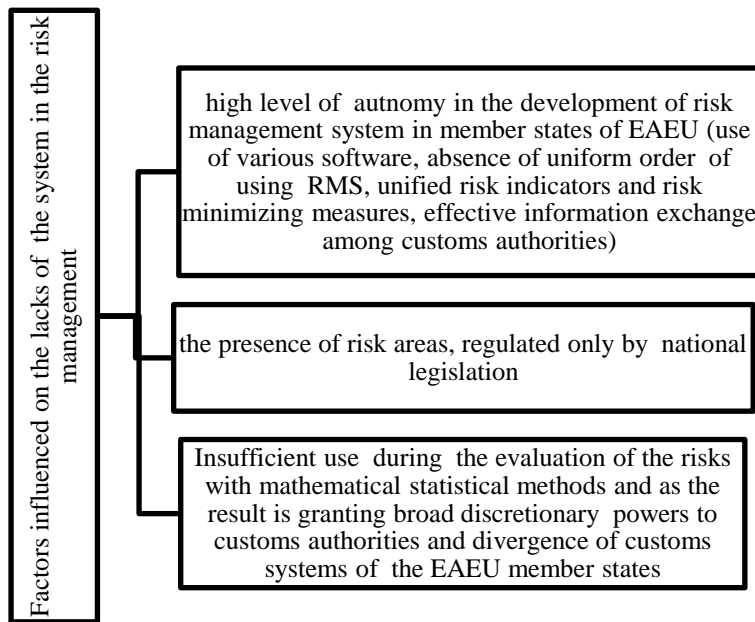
Factors influenced on the lacks of the system in the risk management

high level of autnomy in the development of risk management system in member states of EAEU (use of various software, absence of uniform order of using RMS, unified risk indicators and risk minimizing measures, effective information exchange among customs authorities)

the presence of risk areas, regulated only by national legislation

Insufficient use during the evaluation of the risks with mathematical statistical methods and as the result is granting broad discretionary powers to customs authorities and divergence of customs systems of the EAEU member states